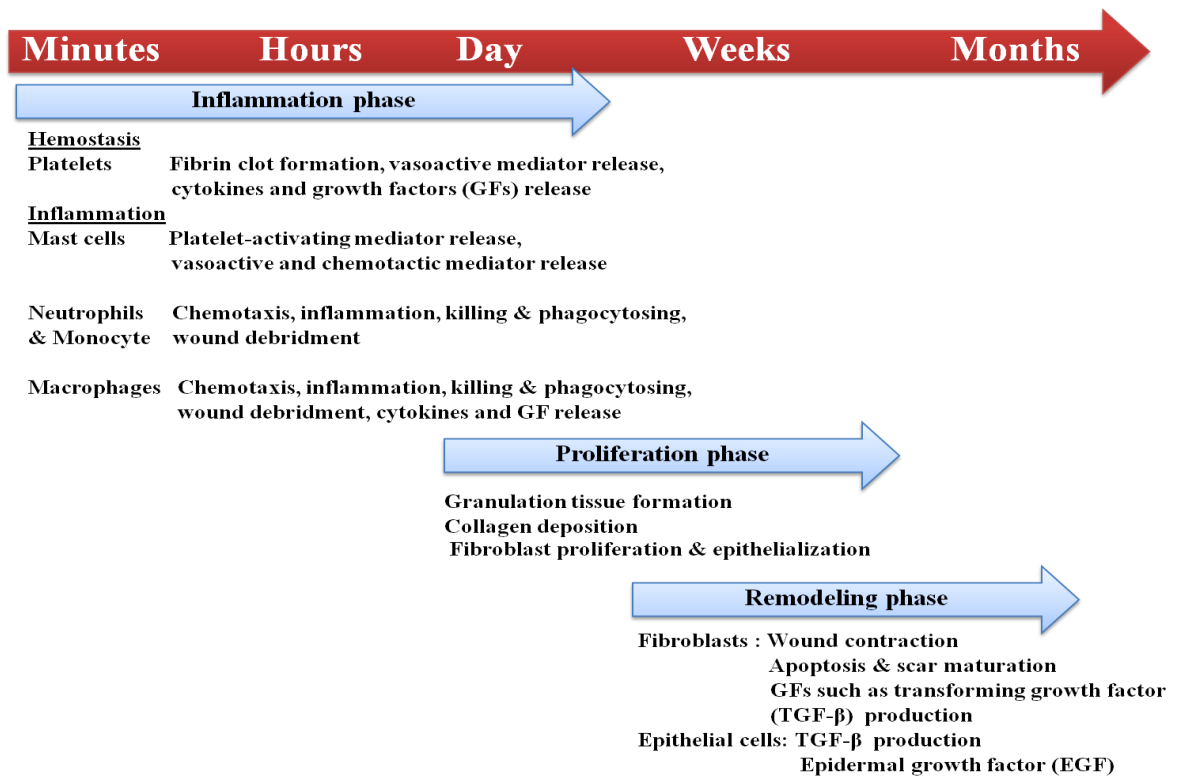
Minutes Hours Day Weeks Months

Inflammation phase

Hemostasis

Platelets Fibrin clot formation, vasoactive mediator release, cytokines and growth factors (GFs) release

Inflammation

Mast cells Platelet-activating mediator release, vasoactive and chemotactic mediator release

Neutrophils & Monocyte Chemotaxis, inflammation, killing & phagocytosing, wound debridment

Macrophages Chemotaxis, inflammation, killing & phagocytosing, wound debridment, cytokines and GF release

Proliferation phase

Granulation tissue formation
Collagen deposition
Fibroblast proliferation & epithelialization

Remodeling phase

Fibroblasts : Wound contraction
Apoptosis & scar maturation
GFs such as transforming growth factor (TGF-β) production
Epithelial cells: TGF-β production
Epidermal growth factor (EGF)